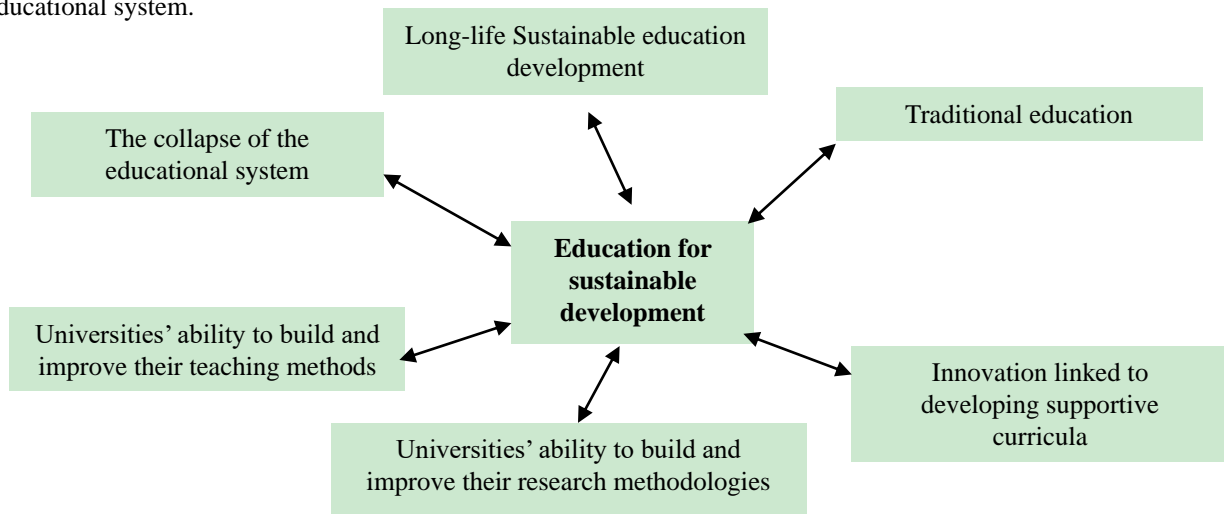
ducational system.

Long-life Sustainable education development

Traditional education

The collapse of the educational system

Education for sustainable development

Universities' ability to build and improve their teaching methods

Innovation linked to developing supportive curricula

Universities' ability to build and improve their research methodologies